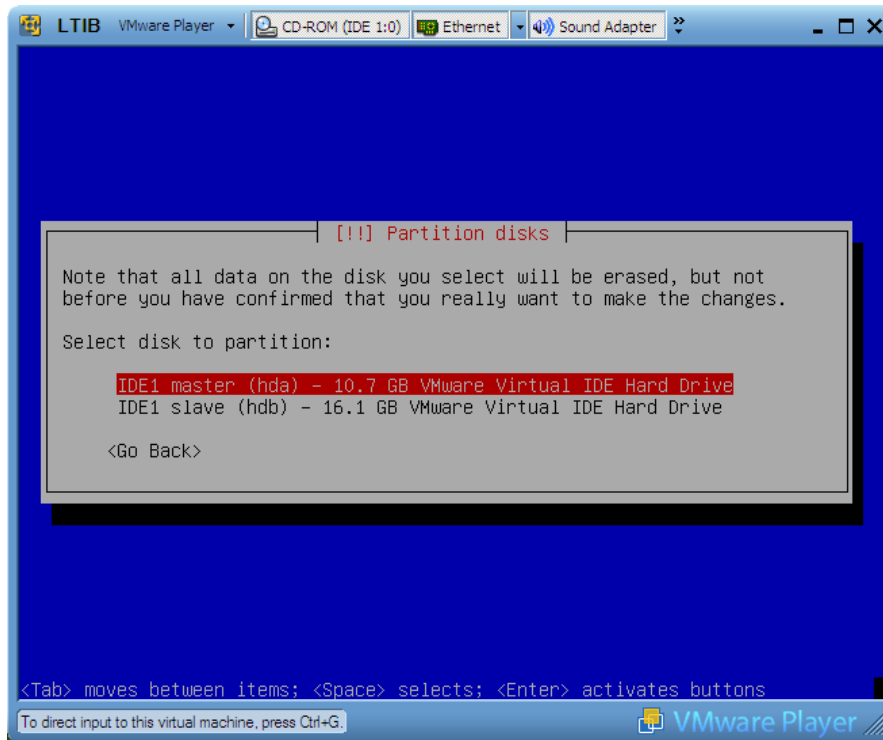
LTIB VMware Player CD-ROM (IDE 1:0) Ethernet Sound Adapter

[!!] Partition disks

Note that all data on the disk you select will be erased, but not before you have confirmed that you really want to make the changes.

Select disk to partition:

IDE1 master (hda) - 10.7 GB VMware Virtual IDE Hard Drive
IDE1 slave (hdb) - 16.1 GB VMware Virtual IDE Hard Drive

<Go Back>

<Tab> moves between items; <Space> selects; <Enter> activates buttons

To direct input to this virtual machine, press Ctrl+G.

VMware Player